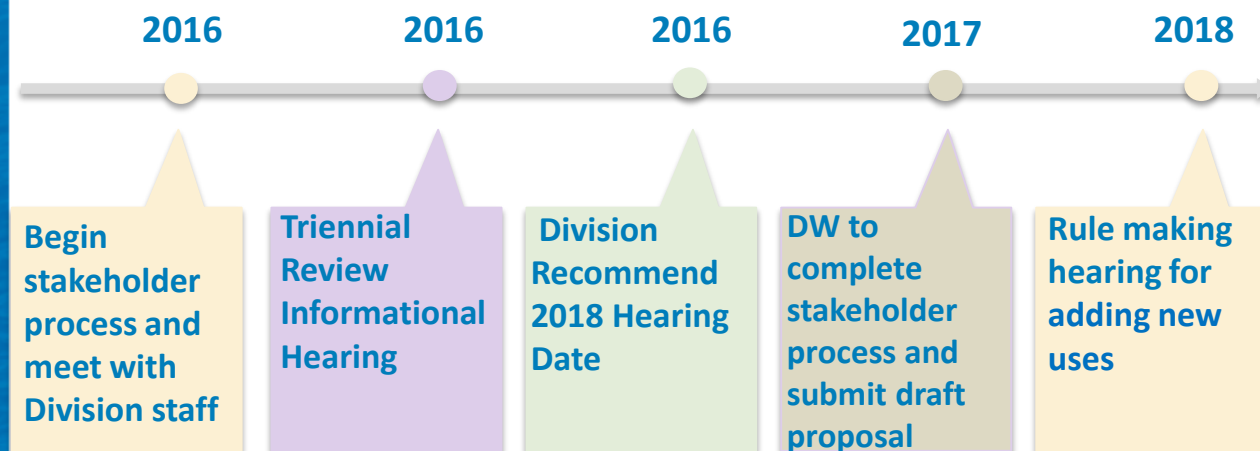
2016

Begin stakeholder process and meet with Division staff

2016

Triennial Review Informational Hearing

2016

Division Recommend 2018 Hearing Date

2017

DW to complete stakeholder process and submit draft proposal

2018

Rule making hearing for adding new uses